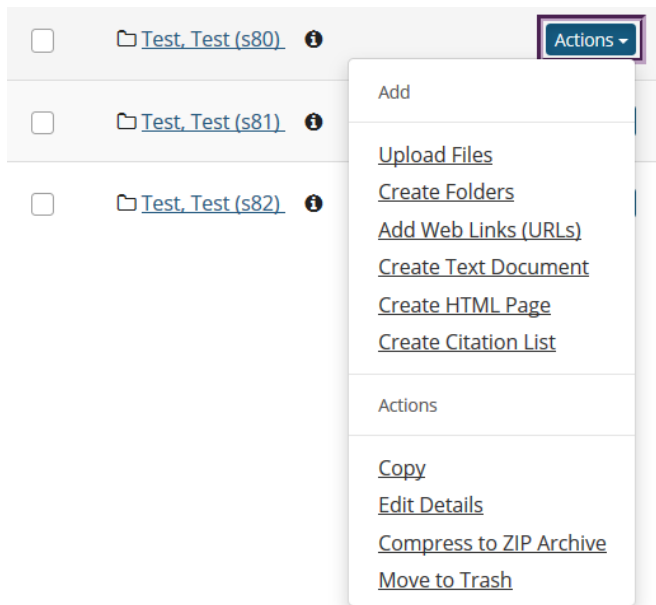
Test, Test (s80)

Actions

Test, Test (s81)

Test, Test (s82)

Add

Upload Files
Create Folders
Add Web Links (URLs)
Create Text Document
Create HTML Page
Create Citation List

Actions

Copy
Edit Details
Compress to ZIP Archive
Move to Trash